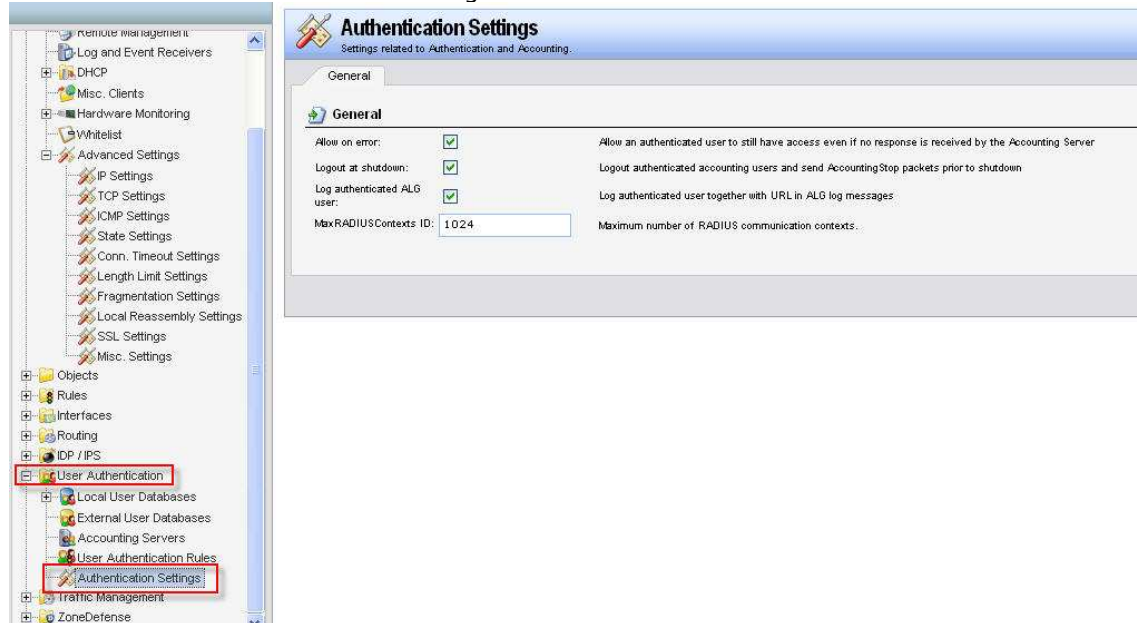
Remote Management
Log and Event Receivers
DHCP
Misc. Clients
Hardware Monitoring
Whitelist
Advanced Settings
IP Settings
TCP Settings
ICMP Settings
State Settings
Conn. Timeout Settings
Length Limit Settings
Fragmentation Settings
Local Reassembly Settings
SSL Settings
Misc. Settings
Objects
Rules
Interfaces
Routing
IDP / IPS
User Authentication
Local User Databases
External User Databases
Accounting Servers
User Authentication Rules
Authentication Settings
Traffic Management
ZoneDefense

Authentication Settings
Settings related to Authentication and Accounting.

General

General

Allow on error: Allow an authenticated user to still have access even if no response is received by the Accounting Server

Logout at shutdown: Logout authenticated accounting users and send AccountingStop packets prior to shutdown

Log authenticated ALG user: Log authenticated user together with URL in ALG log messages

MaxRADIUSContexts ID: 1024 Maximum number of RADIUS communication contexts.